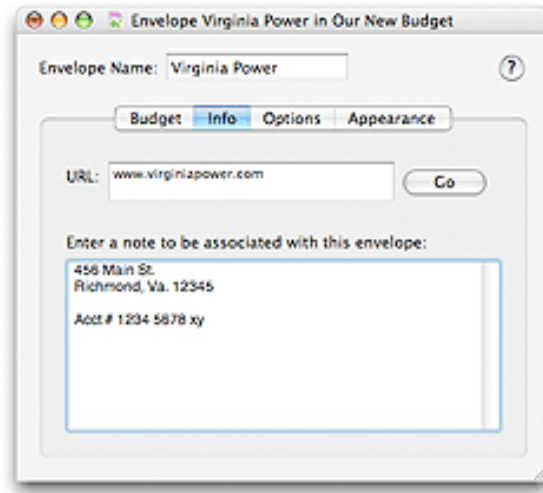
Envelope Virginia Power in Our New Budget

Envelope Name: Virginia Power

?

Budget Info Options Appearance

URL: www.virginiapower.com

Go

Enter a note to be associated with this envelope:

456 Main St.
Richmond, Va. 12345

Acct # 1234 5678 xy